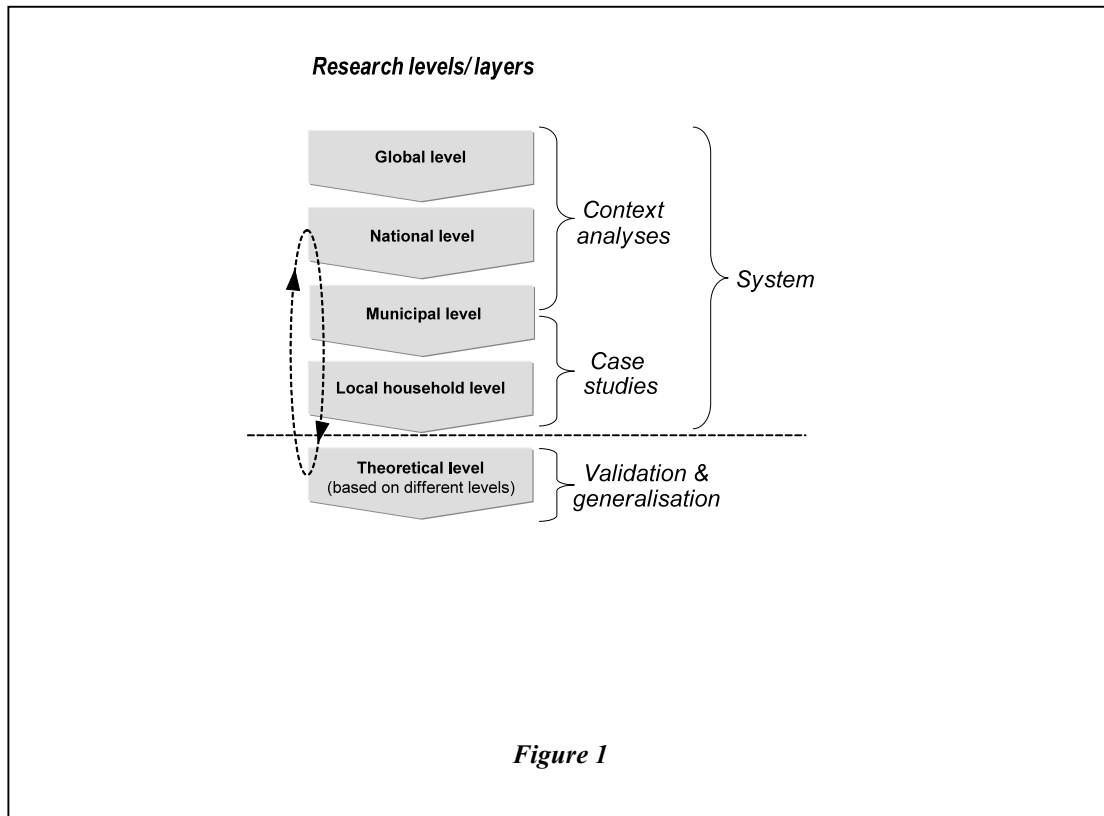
Research levels/ layers

Global level

National level

Municipal level

Local household level

Theoretical level
(based on different levels)

Context analyses

Case studies

System

Validation & generalisation

Figure 1